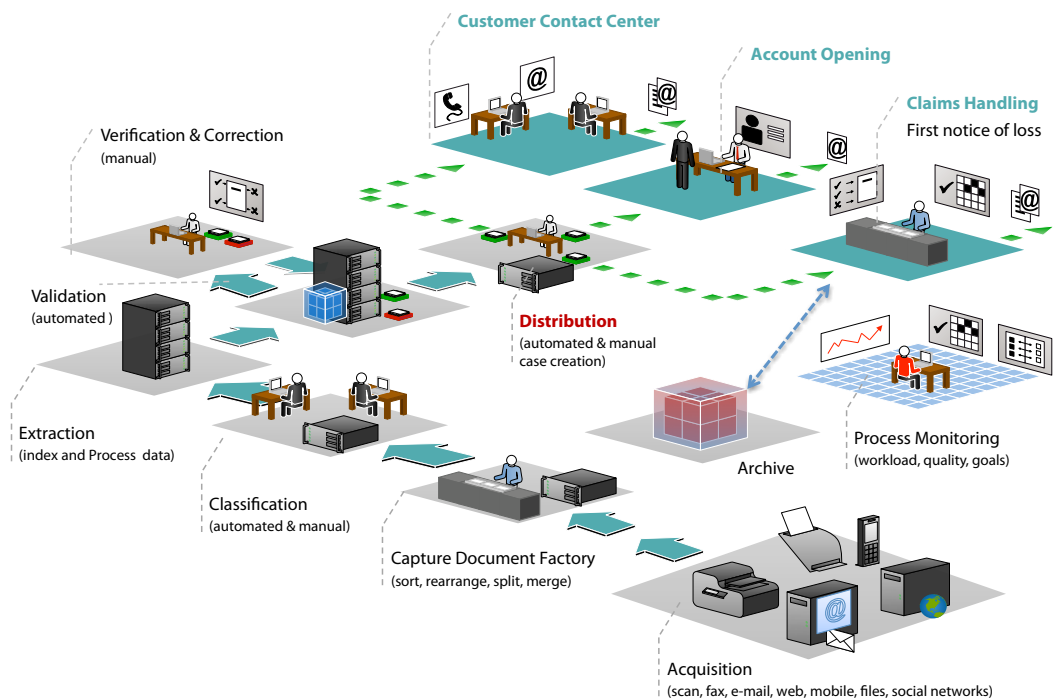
Customer Contact Center

Account Opening

Claims Handling
First notice of loss

Verification & Correction
(manual)

Validation
(automated )

Distribution
(automated & manual case creation)

Extraction
(index and Process data)

Archive

Process Monitoring
(workload, quality, goals)

Classification
(automated & manual)

Capture Document Factory
(sort, rearrange, split, merge)

Acquisition
(scan, fax, e-mail, web, mobile, files, social networks)